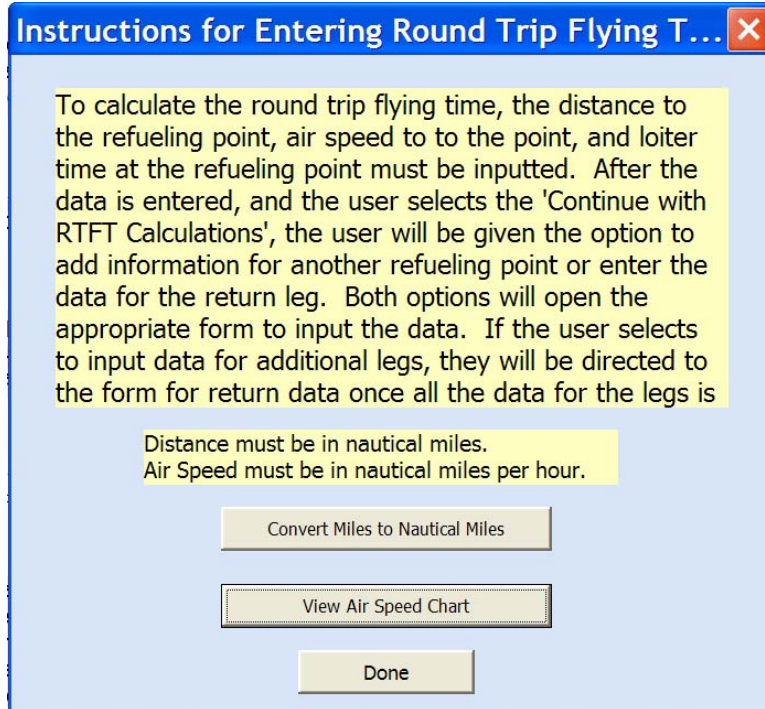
Instructions for Entering Round Trip Flying T...

To calculate the round trip flying time, the distance to the refueling point, air speed to to the point, and loiter time at the refueling point must be inputted. After the data is entered, and the user selects the 'Continue with RTFT Calculations', the user will be given the option to add information for another refueling point or enter the data for the return leg. Both options will open the appropriate form to input the data. If the user selects to input data for additional legs, they will be directed to the form for return data once all the data for the legs is

Distance must be in nautical miles.
Air Speed must be in nautical miles per hour.

Convert Miles to Nautical Miles

View Air Speed Chart

Done